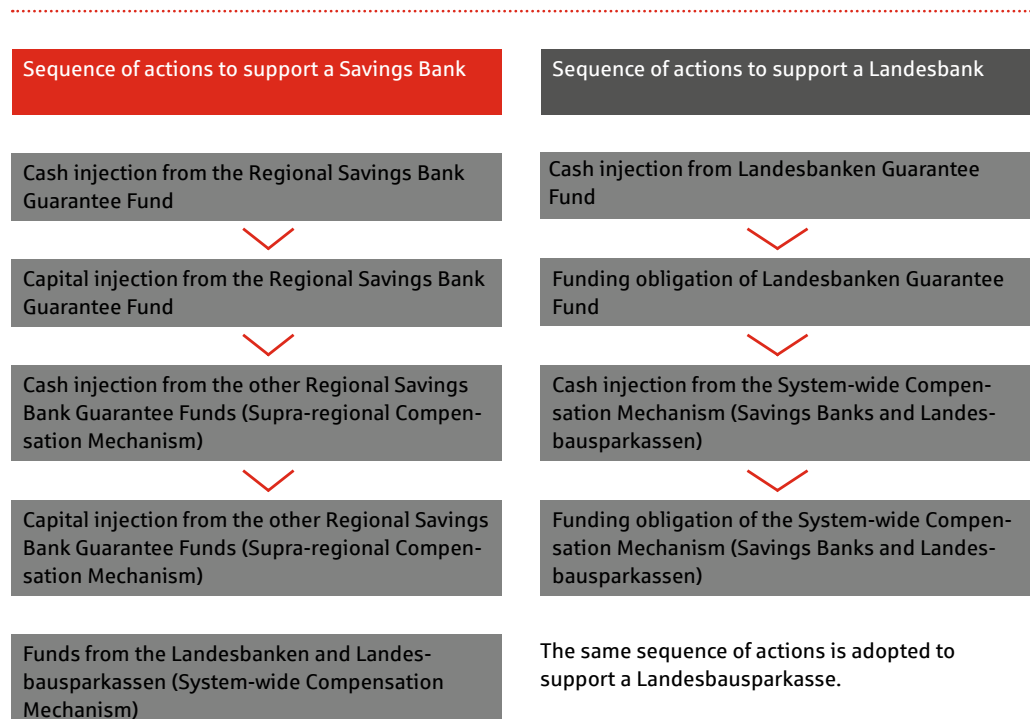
Sequence of actions to support a Savings Bank

Cash injection from the Regional Savings Bank Guarantee Fund

Capital injection from the Regional Savings Bank Guarantee Fund

Cash injection from the other Regional Savings Bank Guarantee Funds (Supra-regional Compensation Mechanism)

Capital injection from the other Regional Savings Bank Guarantee Funds (Supra-regional Compensation Mechanism)

Funds from the Landesbanken and Landesbausparkassen (System-wide Compensation Mechanism)

Sequence of actions to support a Landesbank

Cash injection from Landesbanken Guarantee Fund

Funding obligation of Landesbanken Guarantee Fund

Cash injection from the System-wide Compensation Mechanism (Savings Banks and Landesbausparkassen)

Funding obligation of the System-wide Compensation Mechanism (Savings Banks and Landesbausparkassen)

The same sequence of actions is adopted to support a Landesbausparkasse.